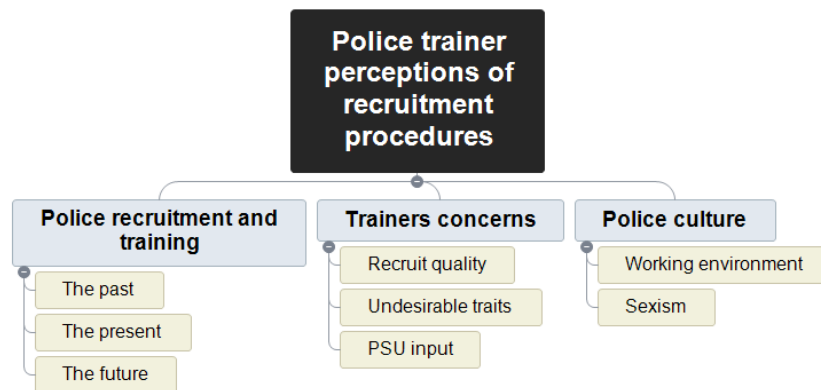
Police trainer perceptions of recruitment procedures

Police recruitment and training

The past

The present

The future

Trainers concerns

Recruit quality

Undesirable traits

PSU input

Police culture

Working environment

Sexism